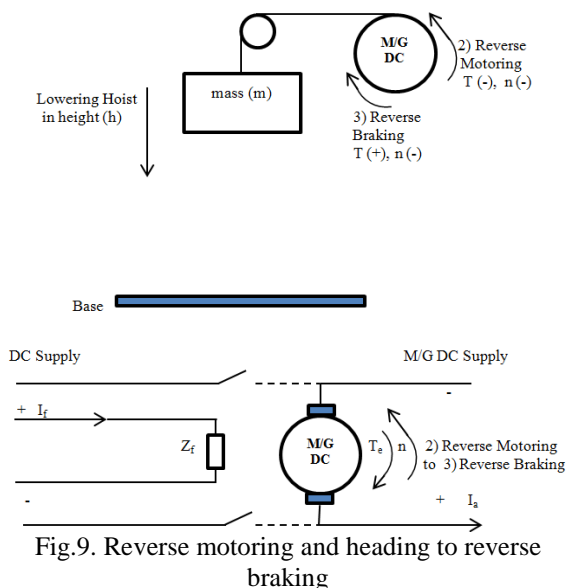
M/G DC

2) Reverse Motoring T (-), n (-)

mass (m)

Lowering Hoist in height (h)

3) Reverse Braking T (+), n (-)

Base

DC Supply

M/G DC Supply

+ $I_f$

-

$Z_f$

M/G DC

$T_e$

n

2) Reverse Motoring to 3) Reverse Braking

-

+ $I_a$

Fig.9. Reverse motoring and heading to reverse braking